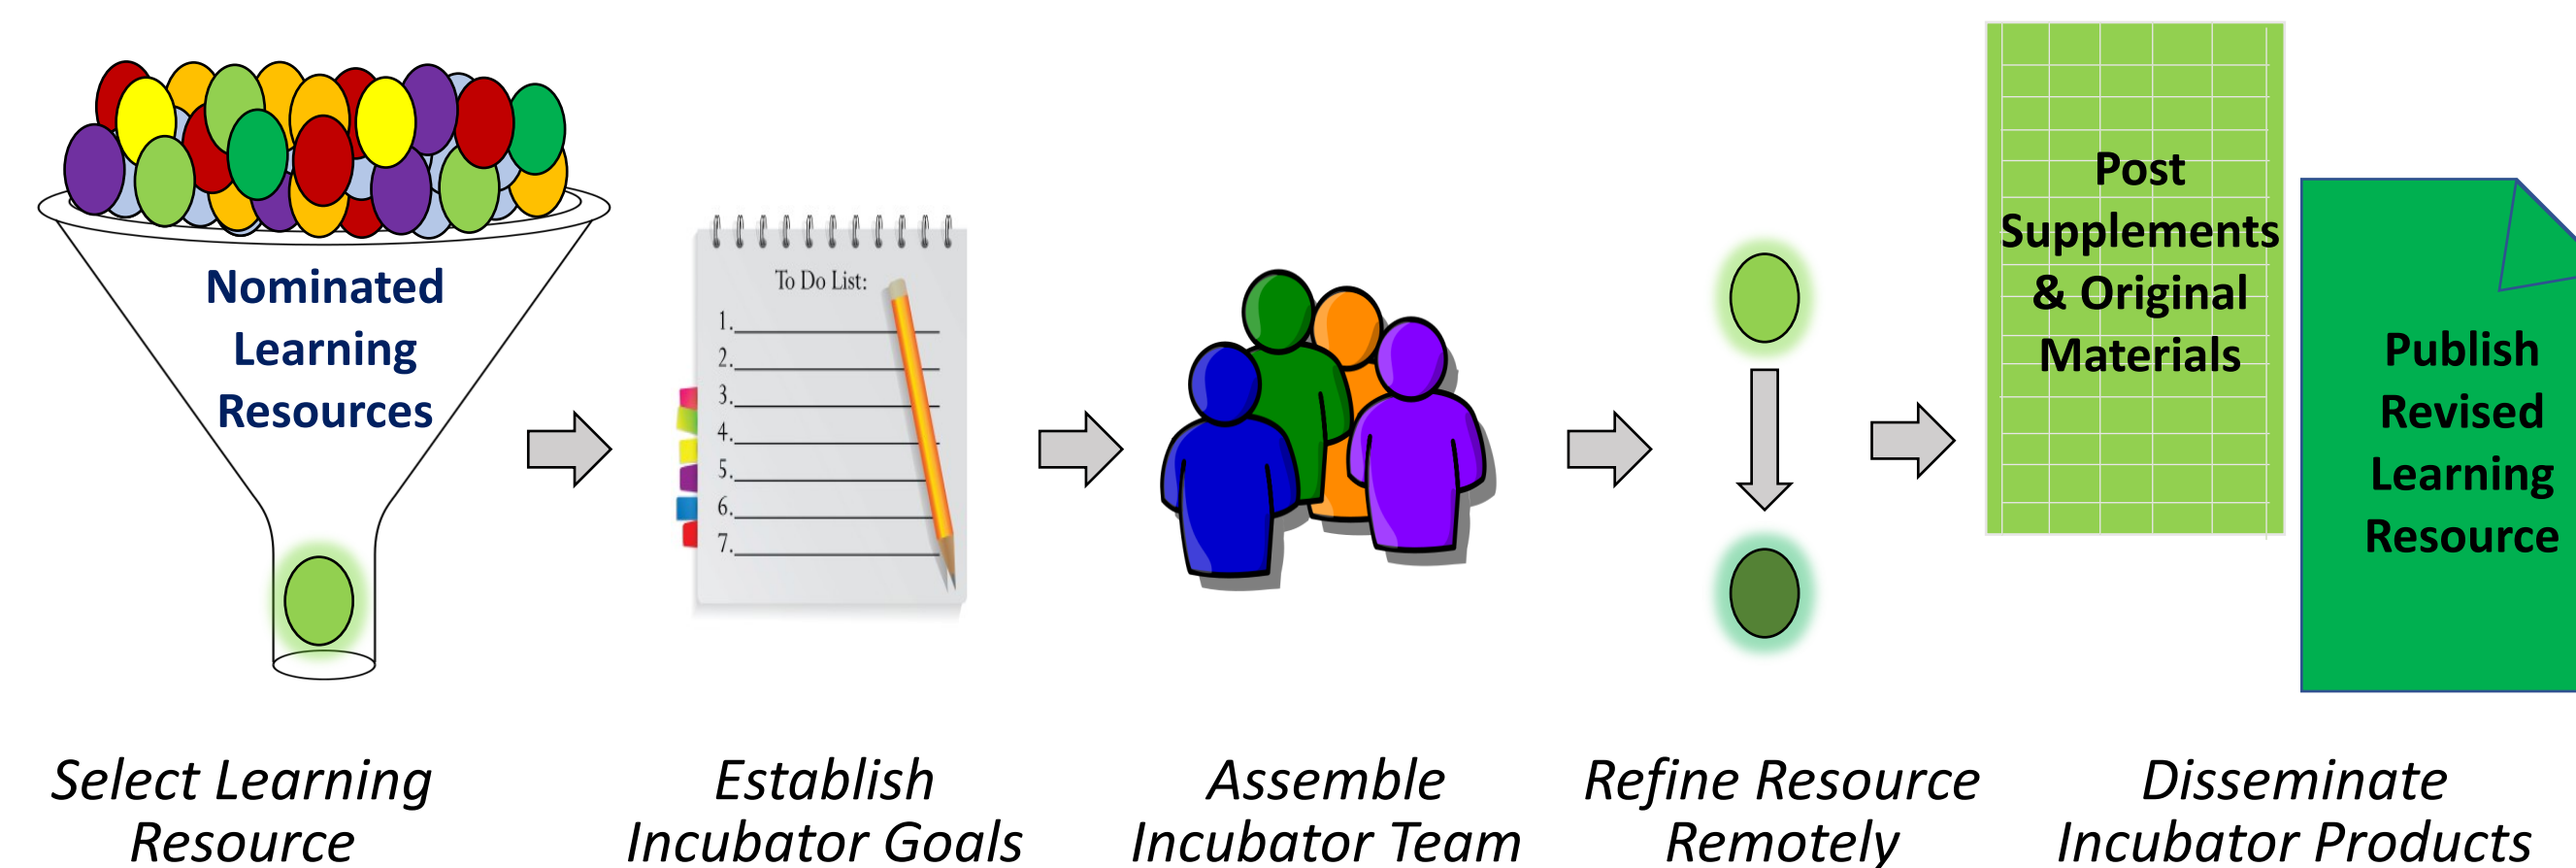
Nominated Learning Resources

To Do List:
1.
2.
3.
4.
5.
6.
7.

Post Supplements & Original Materials

Publish Revised Learning Resource

Select Learning Resource

Establish Incubator Goals

Assemble Incubator Team

Refine Resource Remotely

Disseminate Incubator Products